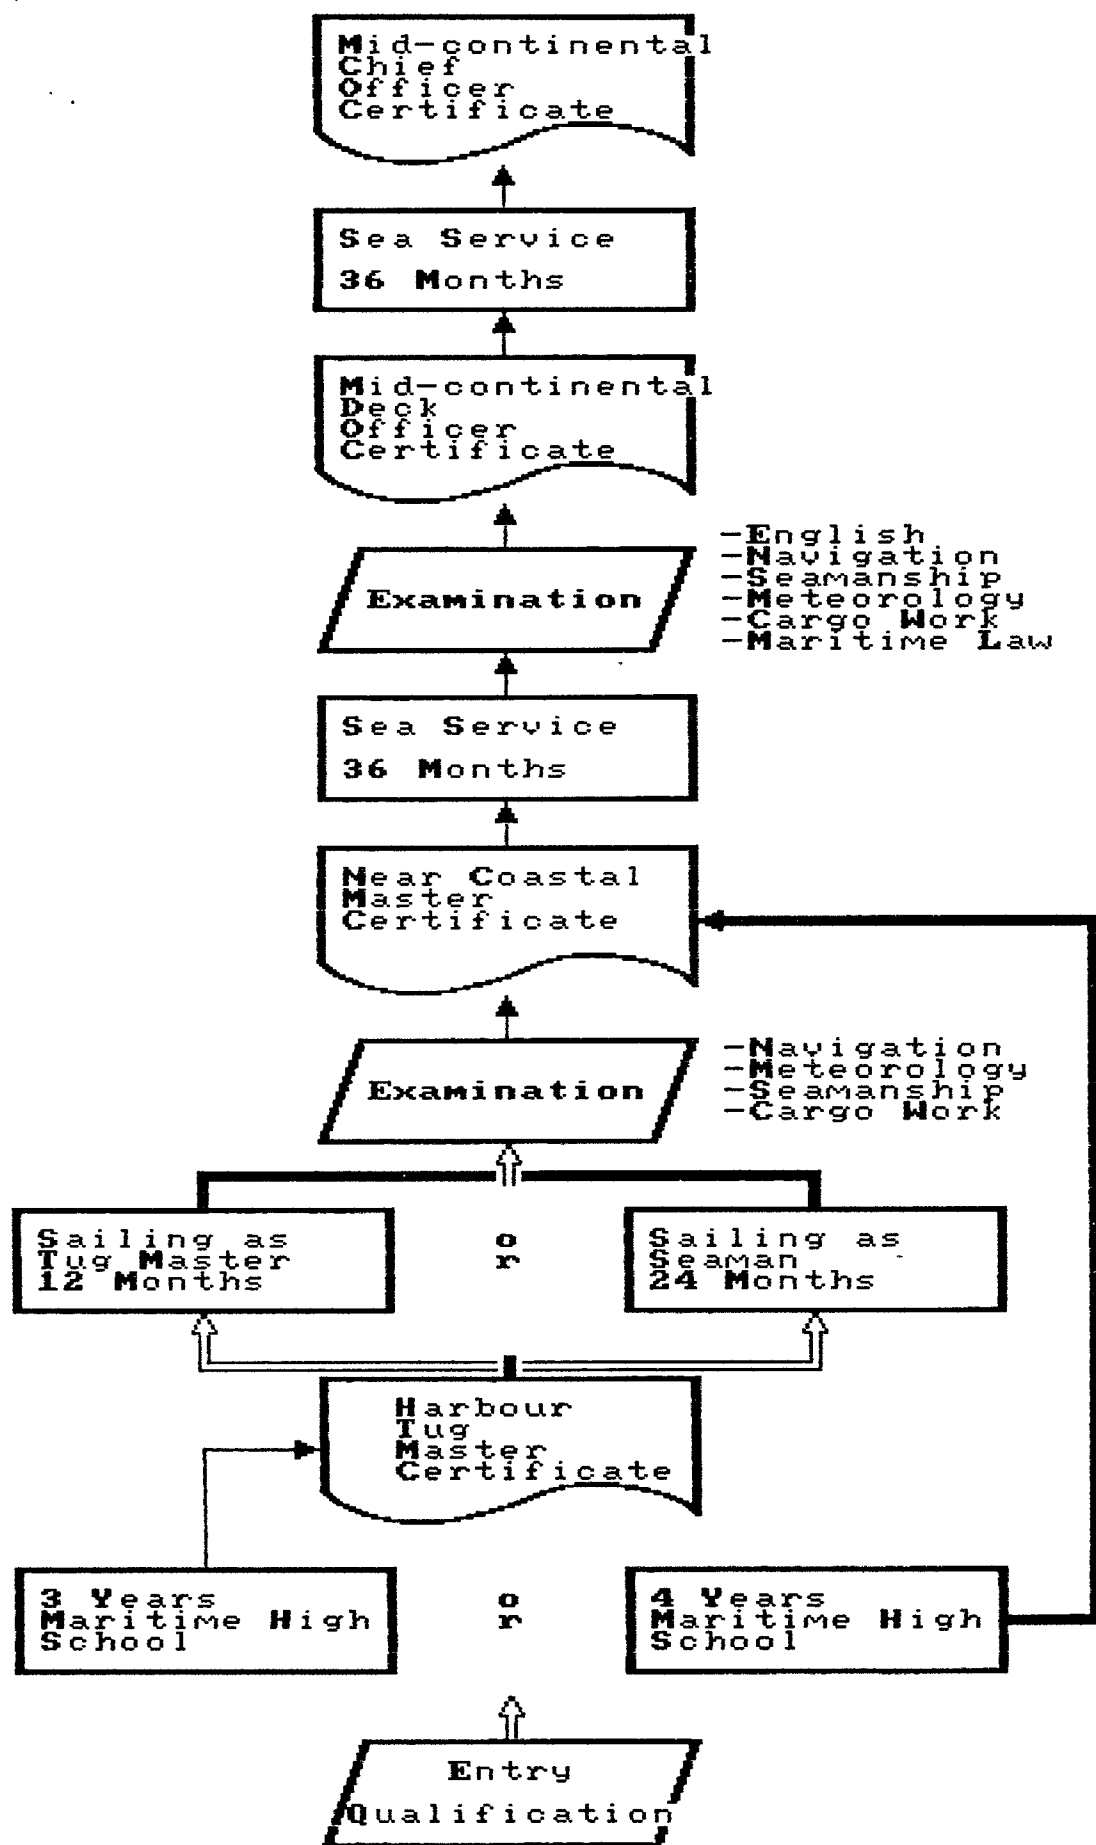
Mid-continental Chief Officer Certificate

Sea Service
36 Months

Mid-continental Deck Officer Certificate

Examination

-English
-Navigation
-Seamanship
-Meteorology
-Cargo Work
-Maritime Law

Sea Service
36 Months

Near Coastal Master Certificate

Examination

-Navigation
-Meteorology
-Seamanship
-Cargo Work

Sailing as Tug Master 12 Months

or

Sailing as Seaman 24 Months

Harbour Tug Master Certificate

3 Years Maritime High School

or

4 Years Maritime High School

Entry Qualification